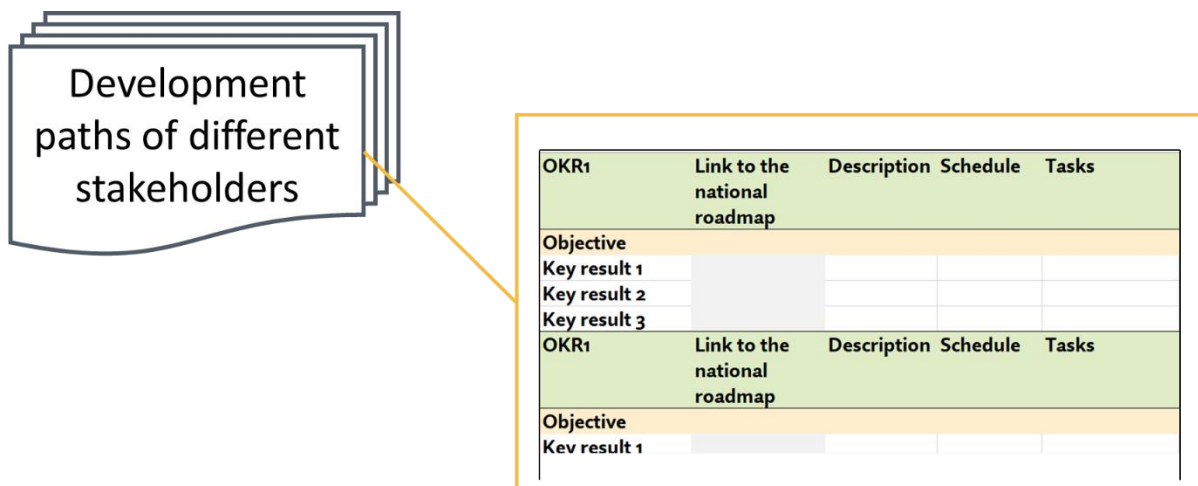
Development paths of different stakeholders

| OKR1 | Link to the national roadmap | Description | Schedule | Tasks |
|---|---|---|---|---|
| Objective | | | | |
| Key result 1 | | | | |
| Key result 2 | | | | |
| Key result 3 | | | | |
| OKR1 | Link to the national roadmap | Description | Schedule | Tasks |
| Objective | | | | |
| Key result 1 | | | | |